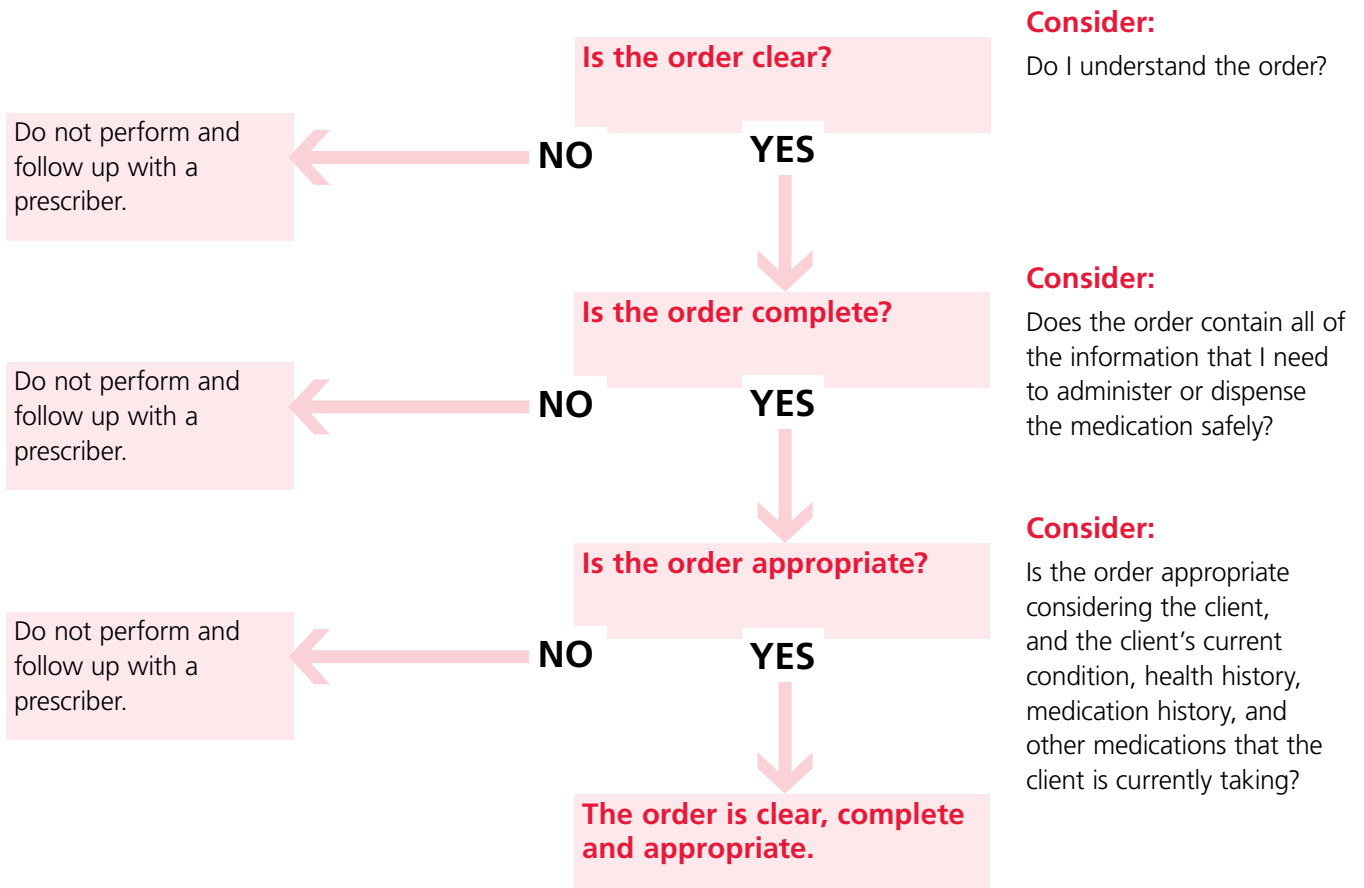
Is the order clear?

Consider:
Do I understand the order?

Do not perform and follow up with a prescriber.

NO

YES

Is the order complete?

Consider:
Does the order contain all of the information that I need to administer or dispense the medication safely?

Do not perform and follow up with a prescriber.

NO

YES

Is the order appropriate?

Consider:
Is the order appropriate considering the client, and the client's current condition, health history, medication history, and other medications that the client is currently taking?

Do not perform and follow up with a prescriber.

NO

YES

The order is clear, complete and appropriate.